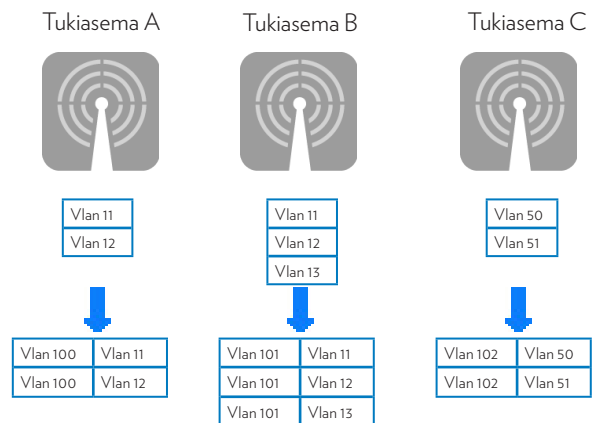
Tukiasema A

Tukiasema B

Tukiasema C

| Vlan 11 |
|---|
| Vlan 12 |

| Vlan 11 |
|---|
| Vlan 12 |
| Vlan 13 |

| Vlan 50 |
|---|
| Vlan 51 |

| Vlan 100 | Vlan 11 |
|---|---|
| Vlan 100 | Vlan 12 |

| Vlan 101 | Vlan 11 |
|---|---|
| Vlan 101 | Vlan 12 |
| Vlan 101 | Vlan 13 |

| Vlan 102 | Vlan 50 |
|---|---|
| Vlan 102 | Vlan 51 |